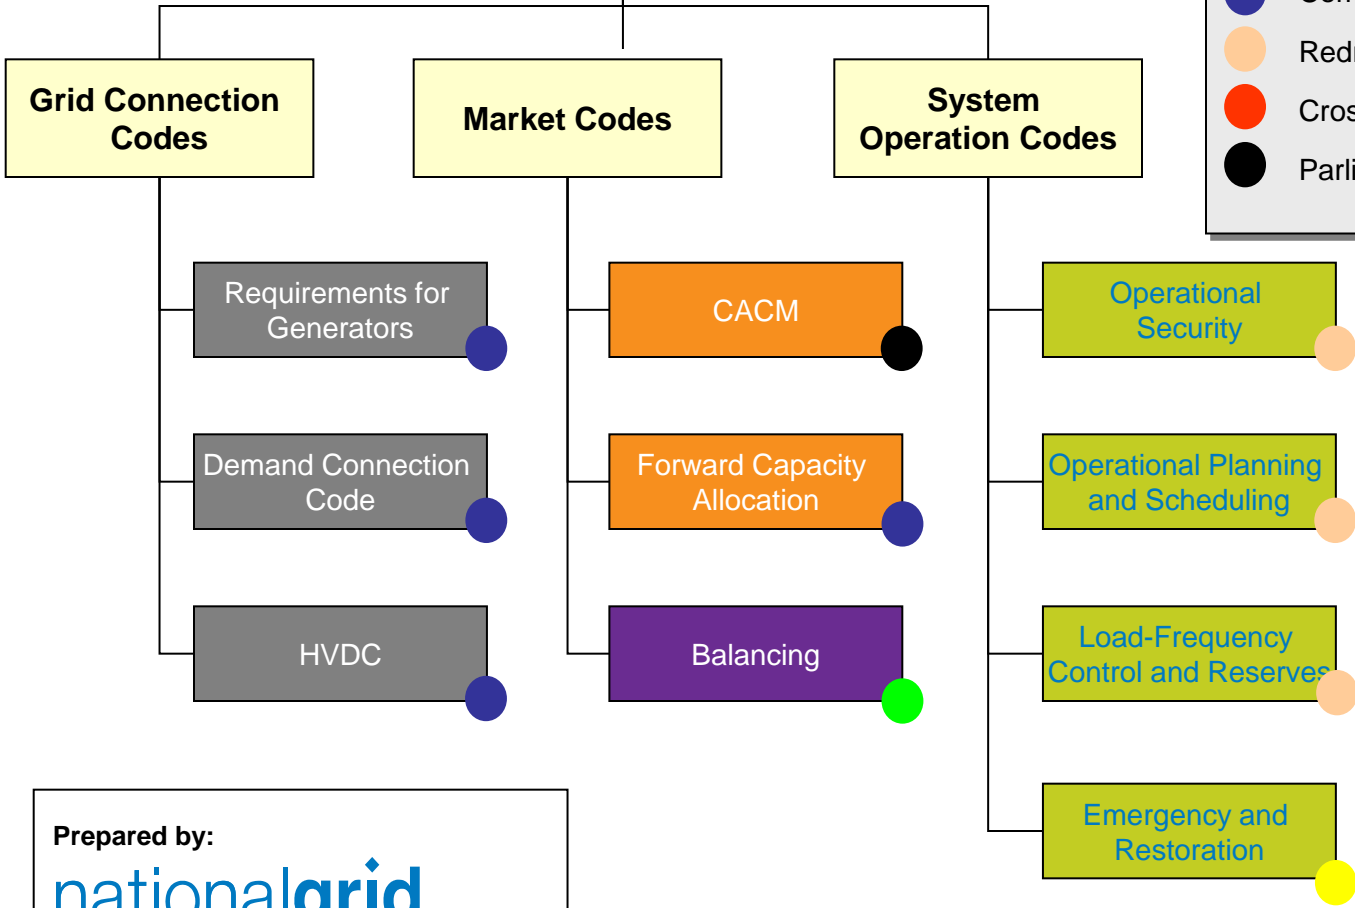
Grid Connection Codes

Market Codes

System Operation Codes

Requirements for Generators

Demand Connection Code

HVDC

CACM

Forward Capacity Allocation

Balancing

Operational Security

Operational Planning and Scheduling

Load-Frequency Control and Reserves

Emergency and Restoration

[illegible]

Redr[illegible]

Cros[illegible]

Parli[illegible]

Prepared by:

nationalgrid